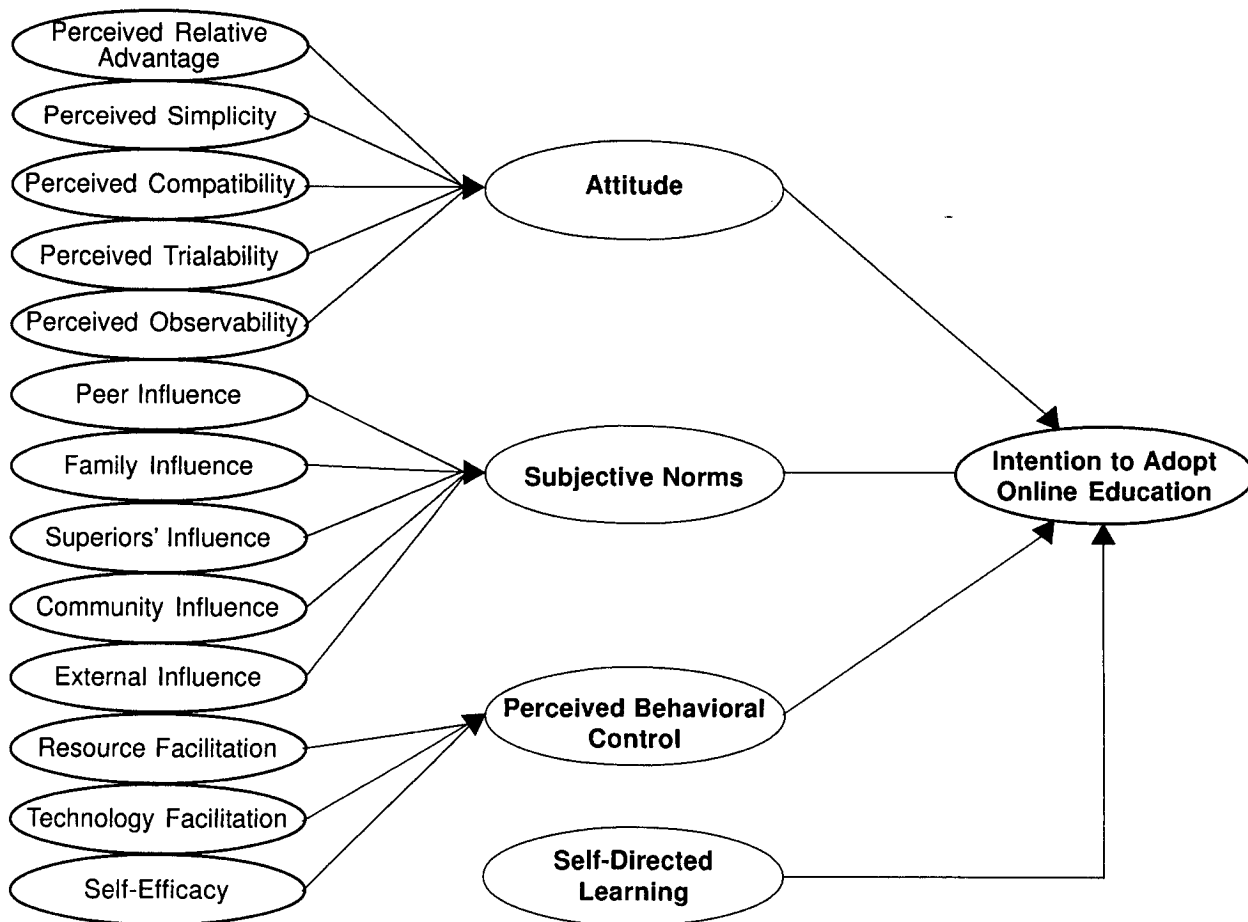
Perceived Relative Advantage

Perceived Simplicity

Perceived Compatibility

Perceived Trialability

Perceived Observability

Attitude

Peer Influence

Family Influence

Superiors' Influence

Community Influence

External Influence

Subjective Norms

Intention to Adopt Online Education

Resource Facilitation

Technology Facilitation

Self-Efficacy

Perceived Behavioral Control

Self-Directed Learning